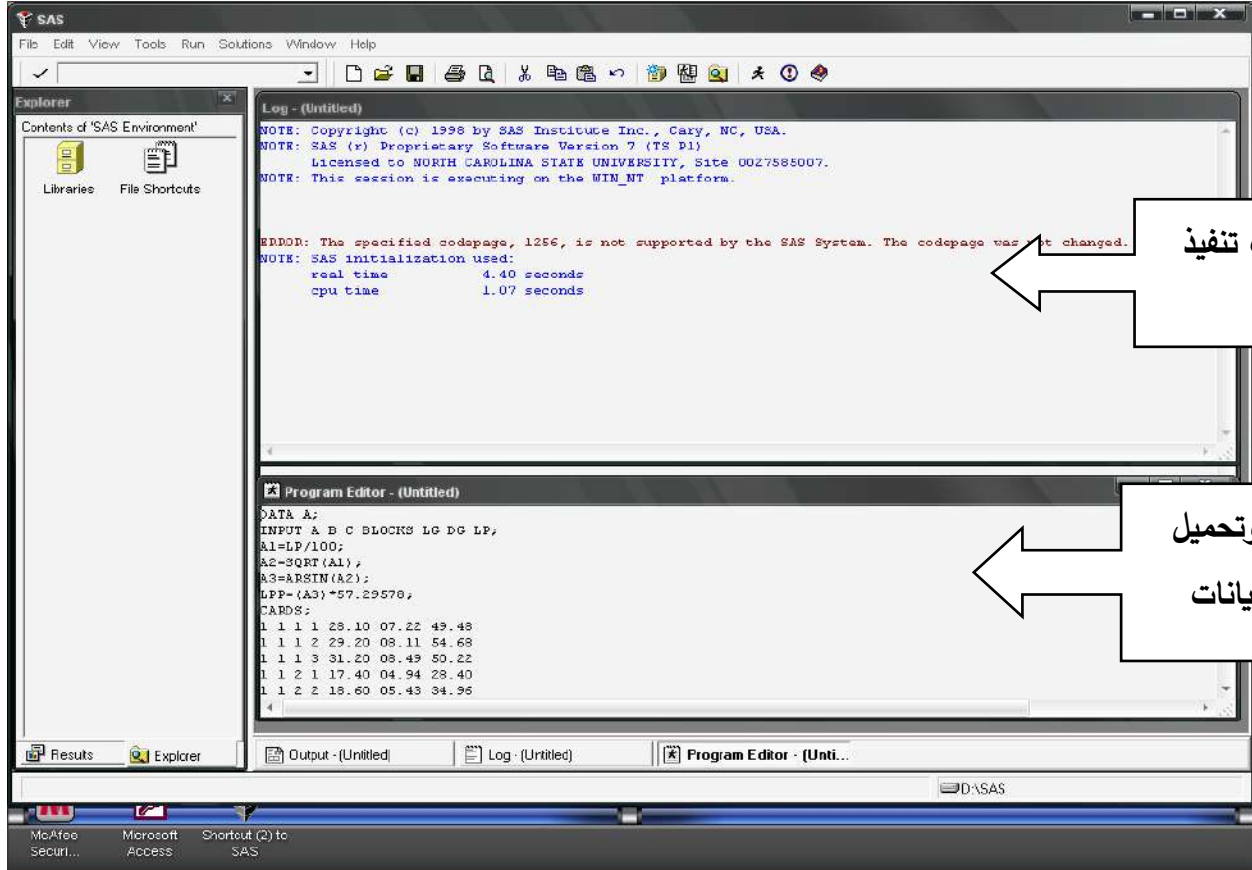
SAS

File Edit View Tools Run Solutions Window Help

Explorer

Contents of 'SAS Environment'

Libraries File Shortcuts

Log - (Untitled)

NOTE: Copyright (c) 1998 by SAS Institute Inc., Cary, NC, USA.
NOTE: SAS (r) Proprietary Software Version 7 (TS P1)
Licensed to NORTH CAROLINA STATE UNIVERSITY, Site 0027585007.
NOTE: This session is executing on the WIN_NT platform.

ERROR: The specified codepage, 1256, is not supported by the SAS System. The codepage was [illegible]t changed.
NOTE: SAS initialization used:
real time 4.40 seconds
cpu time 1.07 seconds

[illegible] تنفيذ

Program Editor - (Untitled)

DATA A;
INPUT A B C BLOCKS LG DG LP;
A1=LP/100;
A2=SQRT(A1);
A3=ARSIN(A2);
LPP=(A3)*57.29578;
CARDS;
1 1 1 1 28.10 07.22 49.48
1 1 1 2 29.20 08.11 54.68
1 1 1 3 31.20 08.49 50.22
1 1 2 1 17.40 04.94 28.40
1 1 2 2 18.60 05.43 34.95

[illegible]وتحميل
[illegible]يانات

Results Explorer

Output - (Untitled) Log - (Untitled) Program Editor - (Unti...

D:\SAS

McAfee Securi... Microsoft Access Shortcut (2) to SAS